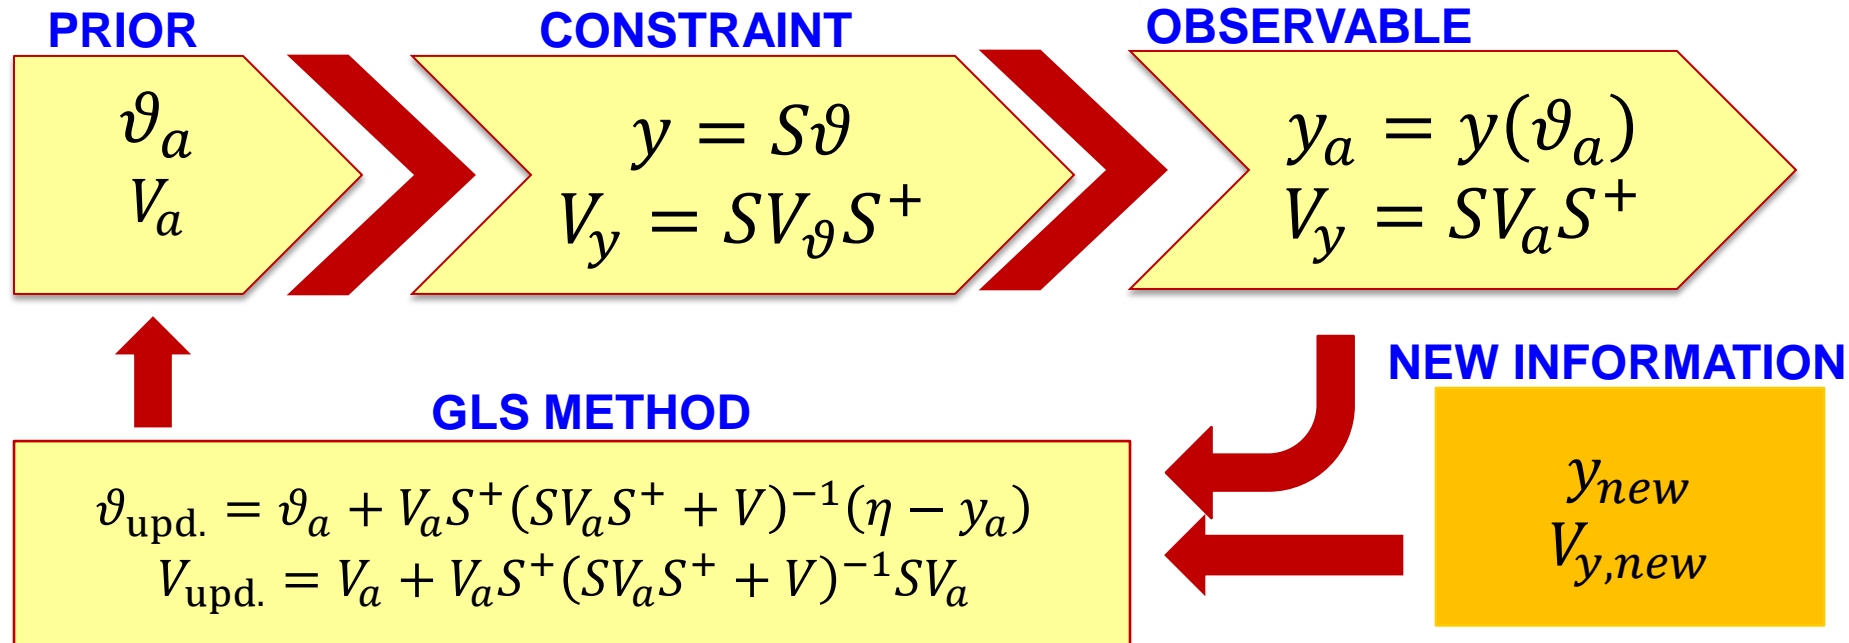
PRIOR

$\vartheta_a$
$V_a$

CONSTRAINT

$y = S\vartheta$
$V_y = SV_\vartheta S^+$

OBSERVABLE

$y_a = y(\vartheta_a)$
$V_y = SV_a S^+$

NEW INFORMATION

$y_{new}$
$V_{y,new}$

GLS METHOD

$\vartheta_{\text{upd.}} = \vartheta_a + V_a S^+ (SV_a S^+ + V)^{-1}(\eta - y_a)$
$V_{\text{upd.}} = V_a + V_a S^+ (SV_a S^+ + V)^{-1} SV_a$